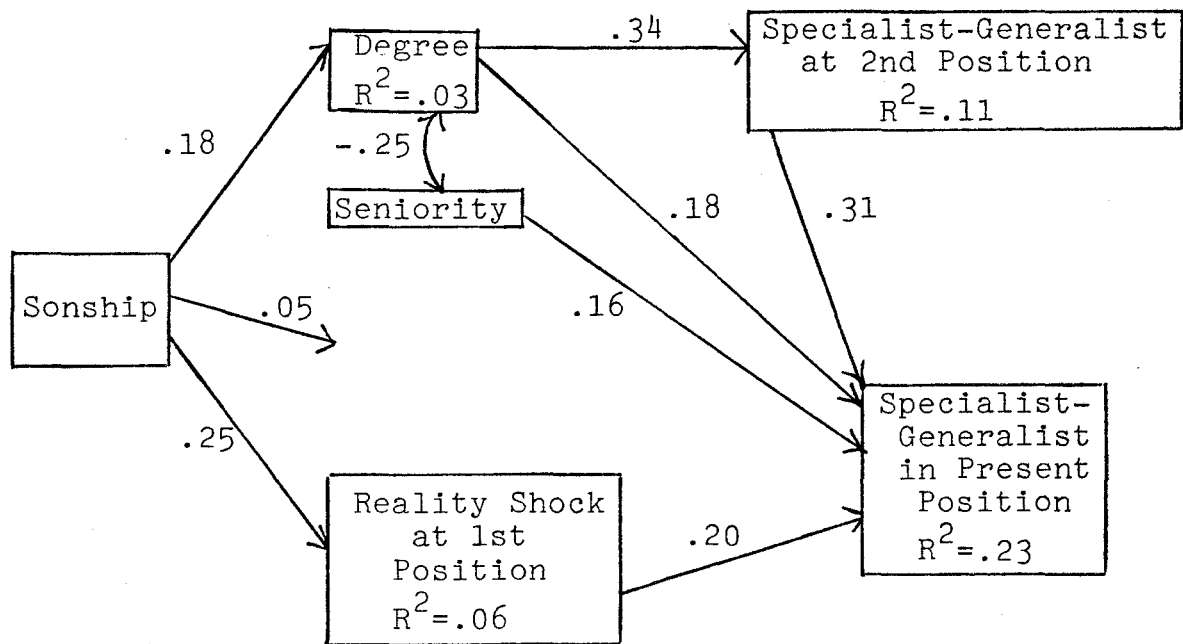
Degree
$R^2$=.03

.34

Specialist-Generalist at 2nd Position
$R^2$=.11

.18

-.25

Seniority

.18

.31

Sonship

.05

.16

Specialist-Generalist in Present Position
$R^2$=.23

.25

Reality Shock at 1st Position
$R^2$=.06

.20